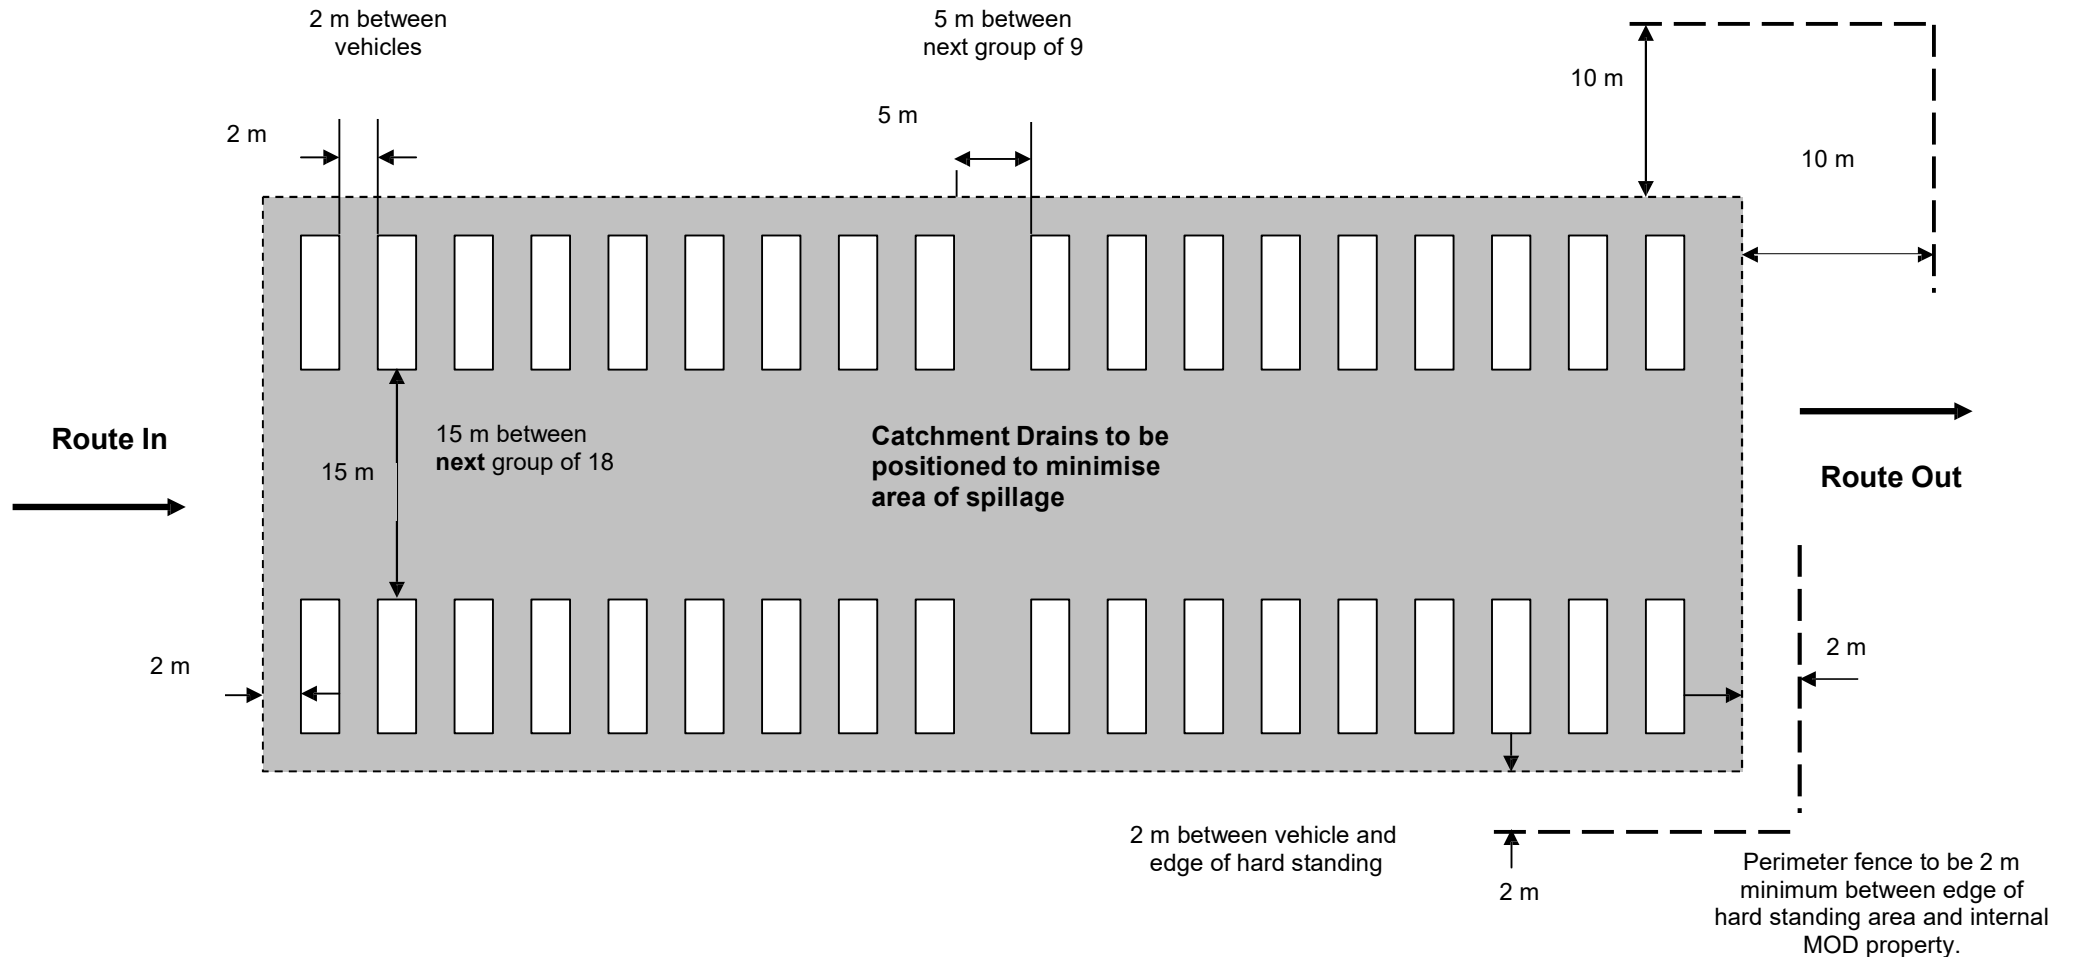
2 m between vehicles

5 m between next group of 9

10 m

2 m

5 m

10 m

Route In

15 m between **next** group of 18

15 m

**Catchment Drains to be positioned to minimise area of spillage**

Route Out

2 m

2 m

2 m between vehicle and edge of hard standing

2 m

Perimeter fence to be 2 m minimum between edge of hard standing area and internal MOD property.